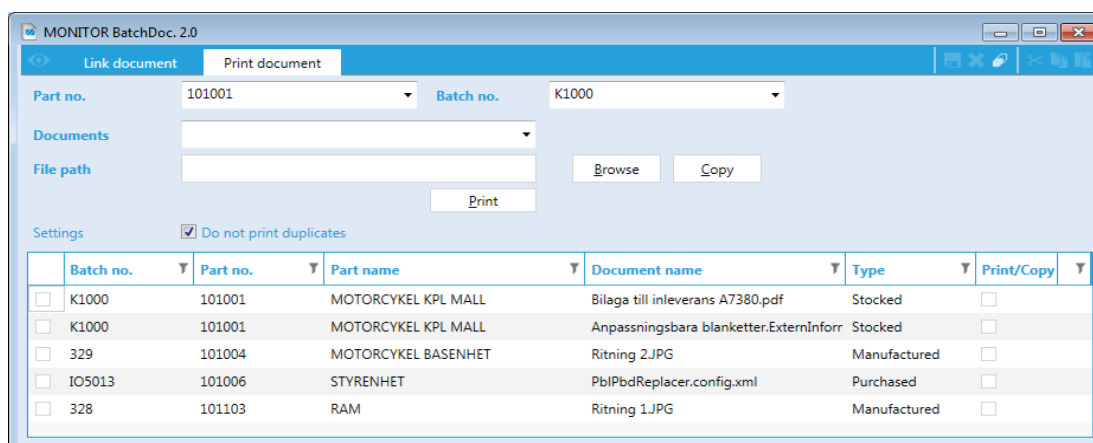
MONITOR BatchDoc. 2.0

Link document
Print document

Part no. 101001
Batch no. K1000
Documents
File path
Browse
Copy
Print

Settings
Do not print duplicates

| | Batch no. | Part no. | Part name | Document name | Type | Print/Copy |
|---|---|---|---|---|---|---|
| | K1000 | 101001 | MOTORCYKEL KPL MALL | Bilaga till inleverans A7380.pdf | Stocked | |
| | K1000 | 101001 | MOTORCYKEL KPL MALL | Anpassningsbara blanketter.ExternInforr | Stocked | |
| | 329 | 101004 | MOTORCYKEL BASENHET | Ritning 2.JPG | Manufactured | |
| | IO5013 | 101006 | STYRENHET | PblPbdReplacer.config.xml | Purchased | |
| | 328 | 101103 | RAM | Ritning 1.JPG | Manufactured | |